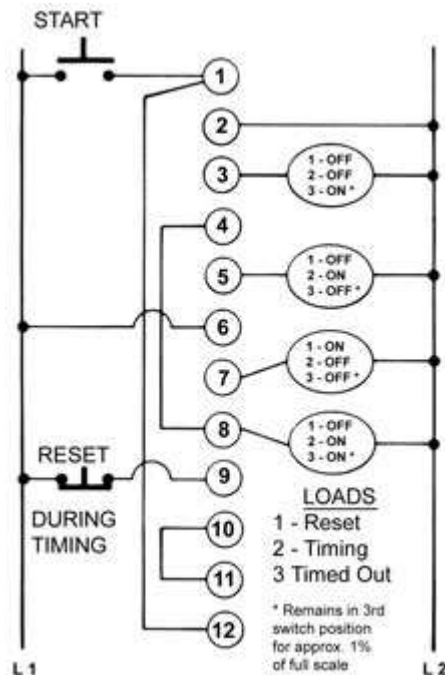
START

1

2

3

1 - OFF
2 - OFF
3 - ON *

4

5

1 - OFF
2 - ON
3 - OFF *

6

7

1 - ON
2 - OFF
3 - OFF *

8

1 - OFF
2 - ON
3 - ON *

RESET

9

DURING TIMING

10

11

12

LOADS
1 - Reset
2 - Timing
3 Timed Out

* Remains in 3rd switch position for approx. 1% of full scale

L 1

L 2